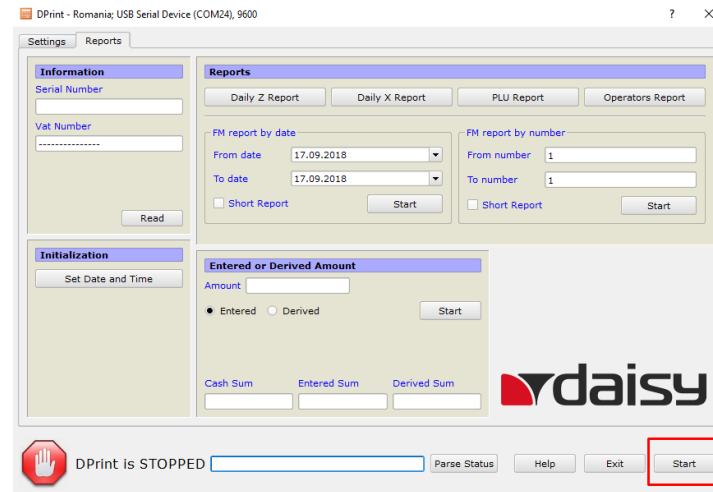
DPrint - Romania; USB Serial Device (COM24), 9600

?

Settings Reports

Information
Serial Number

Vat Number
---------------

Read

Reports
Daily Z Report
Daily X Report
PLU Report
Operators Report

FM report by date
From date 17.09.2018
To date 17.09.2018
Short Report
Start

FM report by number
From number 1
To number 1
Short Report
Start

Initialization
Set Date and Time

Entered or Derived Amount
Amount
Entered Derived
Start

Cash Sum
Entered Sum
Derived Sum

daisy

DPrint is STOPPED
Parse Status
Help
Exit
Start